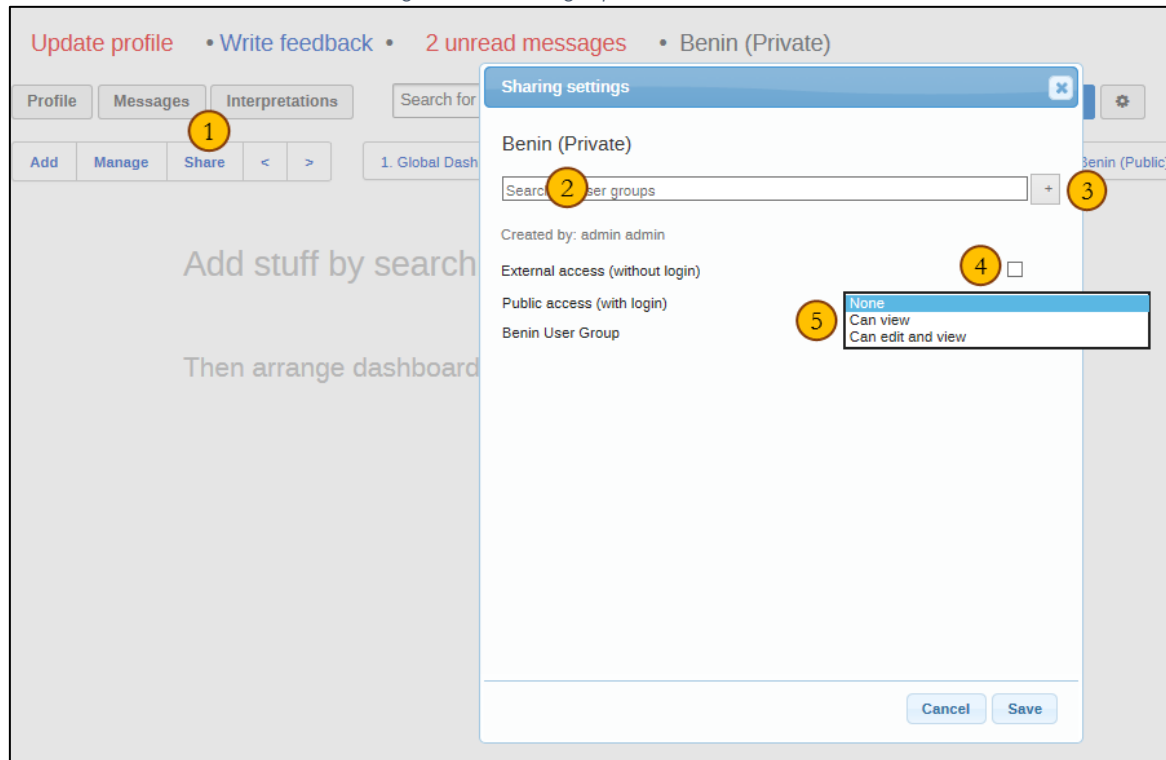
Update profile • Write feedback • 2 unread messages • Benin (Private)

Profile Messages Interpretations Search for

Add Manage Share < >

1. Global Dash

Benin (Public)

Add stuff by search

Then arrange dashboard

1

Sharing settings

Benin (Private)

Search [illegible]ser groups

2

+

3

Created by: admin admin

External access (without login)

4

Public access (with login)

Benin User Group

5

None
Can view
Can edit and view

Cancel Save